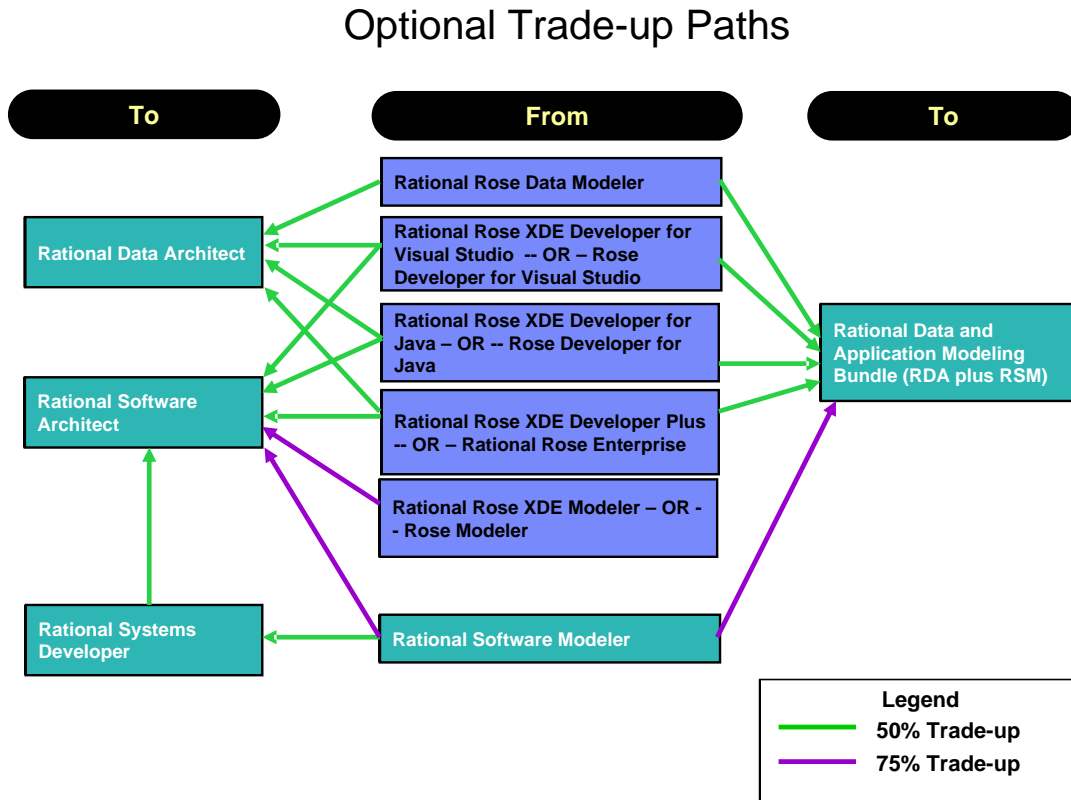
Optional Trade-up Paths

To

From

To

Rational Rose Data Modeler

Rational Rose XDE Developer for Visual Studio -- OR – Rose Developer for Visual Studio

Rational Rose XDE Developer for Java – OR -- Rose Developer for Java

Rational Rose XDE Developer Plus -- OR – Rational Rose Enterprise

Rational Rose XDE Modeler – OR -- Rose Modeler

Rational Software Modeler

Rational Data Architect

Rational Software Architect

Rational Systems Developer

Rational Data and Application Modeling Bundle (RDA plus RSM)

Legend
50% Trade-up
75% Trade-up